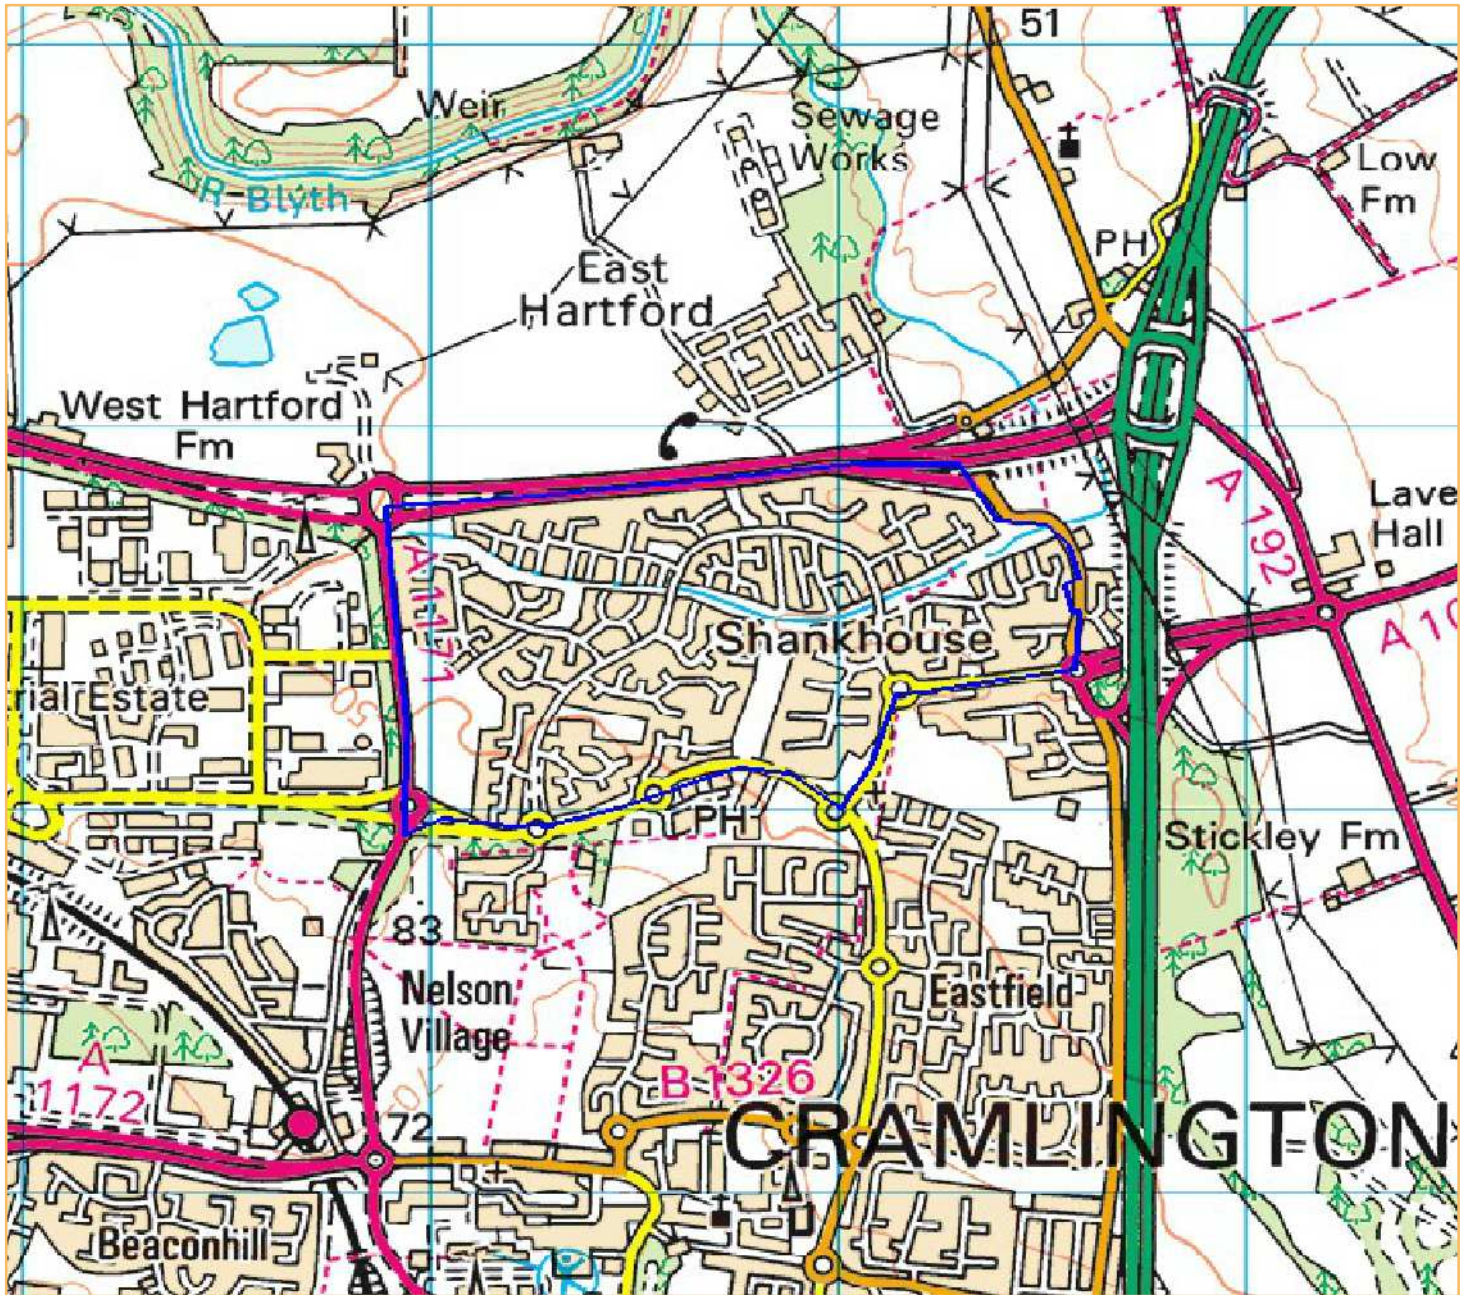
51
Weir
Sewage Works
R Blyth
Low Fm
PH
East Hartford
West Hartford Fm
A 192
Lave Hall
A 1171
Shankhouse
A 10
rial Estate
PH
Stickley Fm
83
Nelson Village
Eastfield
A 1172
B 1326
72
CRAMLINGTON
Beaconhill